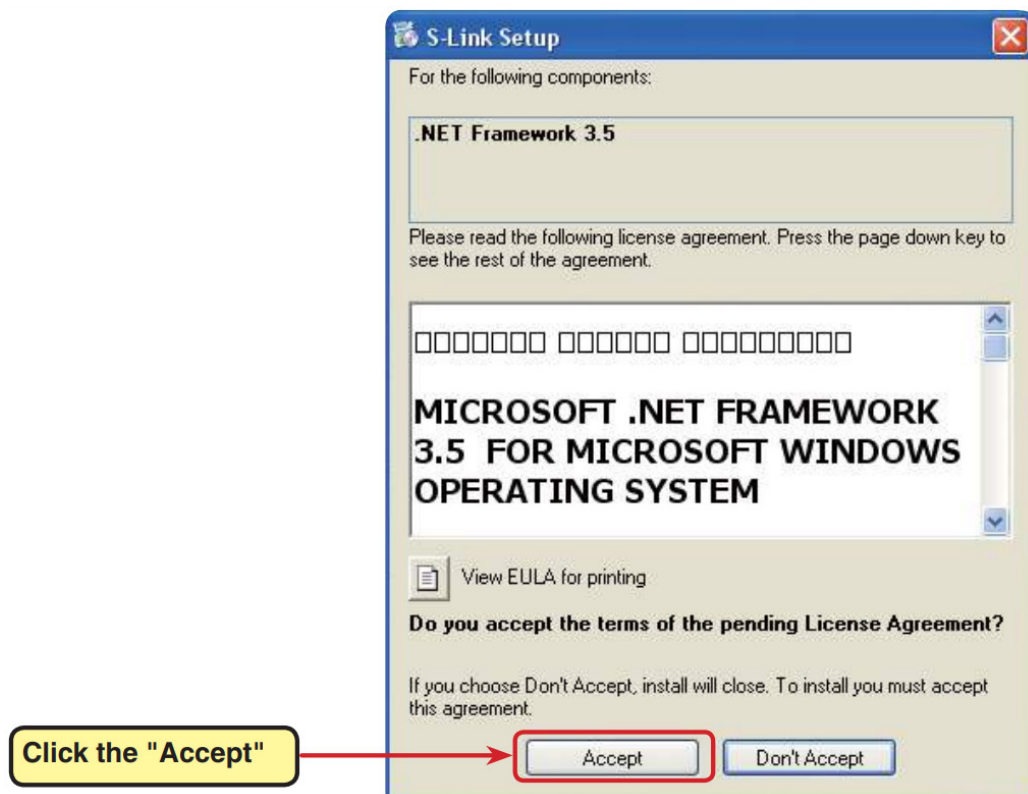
S-Link Setup

For the following components:

.NET Framework 3.5

Please read the following license agreement. Press the page down key to see the rest of the agreement.

□□□□□□□ □□□□□□ □□□□□□□□□

MICROSOFT .NET FRAMEWORK 3.5 FOR MICROSOFT WINDOWS OPERATING SYSTEM

View EULA for printing

Do you accept the terms of the pending License Agreement?

If you choose Don't Accept, install will close. To install you must accept this agreement.

Click the "Accept"

Accept

Don't Accept